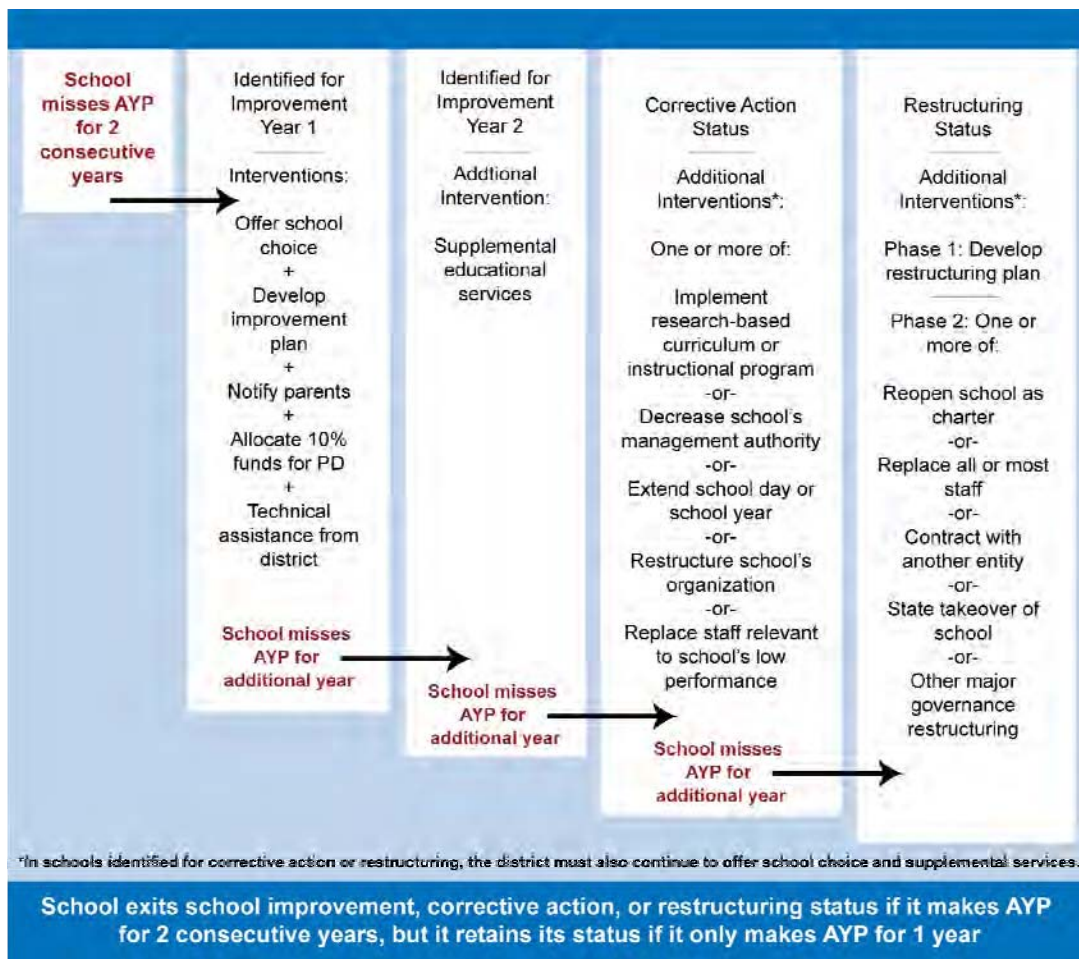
School misses AYP for 2 consecutive years

Identified for Improvement Year 1

Interventions:

Offer school choice
+
Develop improvement plan
+
Notify parents
+
Allocate 10% funds for PD
+
Technical assistance from district

School misses AYP for additional year

Identified for Improvement Year 2

Addtional Intervention:

Supplemental educational services

School misses AYP for additional year

Corrective Action Status

Additional Interventions*:

One or more of:

Implement research-based curriculum or instructional program
-or-
Decrease school's management authority
-or-
Extend school day or school year
-or-
Restructure school's organization
-or-
Replace staff relevant to school's low performance

School misses AYP for additional year

Restructuring Status

Additional Interventions*:

Phase 1: Develop restructuring plan

Phase 2: One or more of:

Reopen school as charter
-or-
Replace all or most staff
-or-
Contract with another entity
-or-
State takeover of school
-or-
Other major governance restructuring

*In schools identified for corrective action or restructuring, the district must also continue to offer school choice and supplemental services.

School exits school improvement, corrective action, or restructuring status if it makes AYP for 2 consecutive years, but it retains its status if it only makes AYP for 1 year